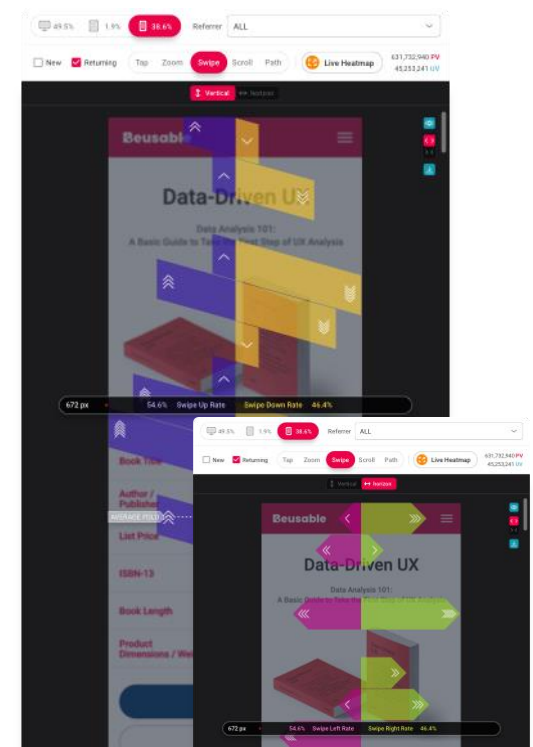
49.5% 1.9% 38.6% Referrer ALL

New Returning Tap Zoom Swipe Scroll Path Live Heatmap 631,732,940 PV 45,253,241 UV

Vertical Horizon

Beusable

Data-Driven UX

Data Analysis 101:
A Basic Guide to Take the First Step of UX Analysis

672 px 54.6% Swipe Up Rate Swipe Down Rate 46.4%

Book Title

Author / Publisher

AVERAGE FOLD

List Price

ISBN-13

Book Length

Product Dimensions / Wei

49.5% 1.9% 38.6% Referrer ALL

New Returning Tap Zoom Swipe Scroll Path Live Heatmap 631,732,940 PV 45,253,241 UV

Vertical Horizon

Beusable

Data-Driven UX

Data Analysis 101:
A Basic Guide to Take the First Step of UX Analysis

672 px 54.6% Swipe Left Rate Swipe Right Rate 46.4%